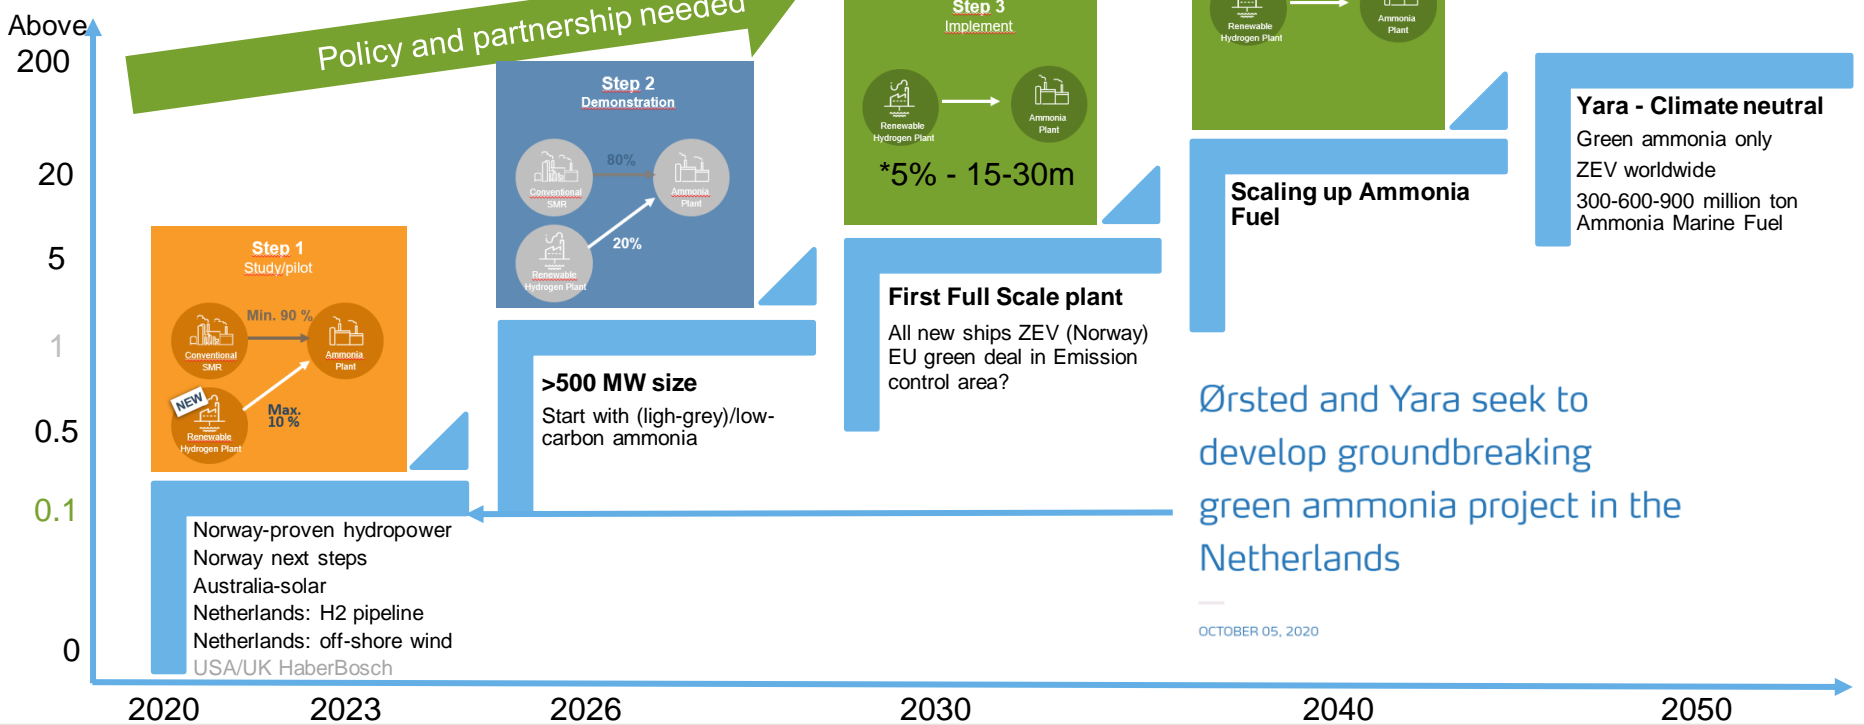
Above 200

20

5

1

0.5

0.1

0

Policy and partnership needed

Step 1
Study/pilot

Conventional SMR

Min. 90 %

Ammonia Plant

NEW

Renewable Hydrogen Plant

Max. 10 %

Step 2
Demonstration

Conventional SMR

80%

Ammonia Plant

Renewable Hydrogen Plant

20%

Step 3
Implement

Renewable Hydrogen Plant

Ammonia Plant

*5% - 15-30m

Renewable Hydrogen Plant

Ammonia Plant

Yara - Climate neutral
Green ammonia only
ZEV worldwide
300-600-900 million ton Ammonia Marine Fuel

Scaling up Ammonia Fuel

First Full Scale plant
All new ships ZEV (Norway)
EU green deal in Emission control area?

>500 MW size
Start with (ligh-grey)/low-carbon ammonia

Norway-proven hydropower
Norway next steps
Australia-solar
Netherlands: H2 pipeline
Netherlands: off-shore wind
USA/UK HaberBosch

Ørsted and Yara seek to develop groundbreaking green ammonia project in the Netherlands

OCTOBER 05, 2020

2020 2023 2026 2030 2040 2050